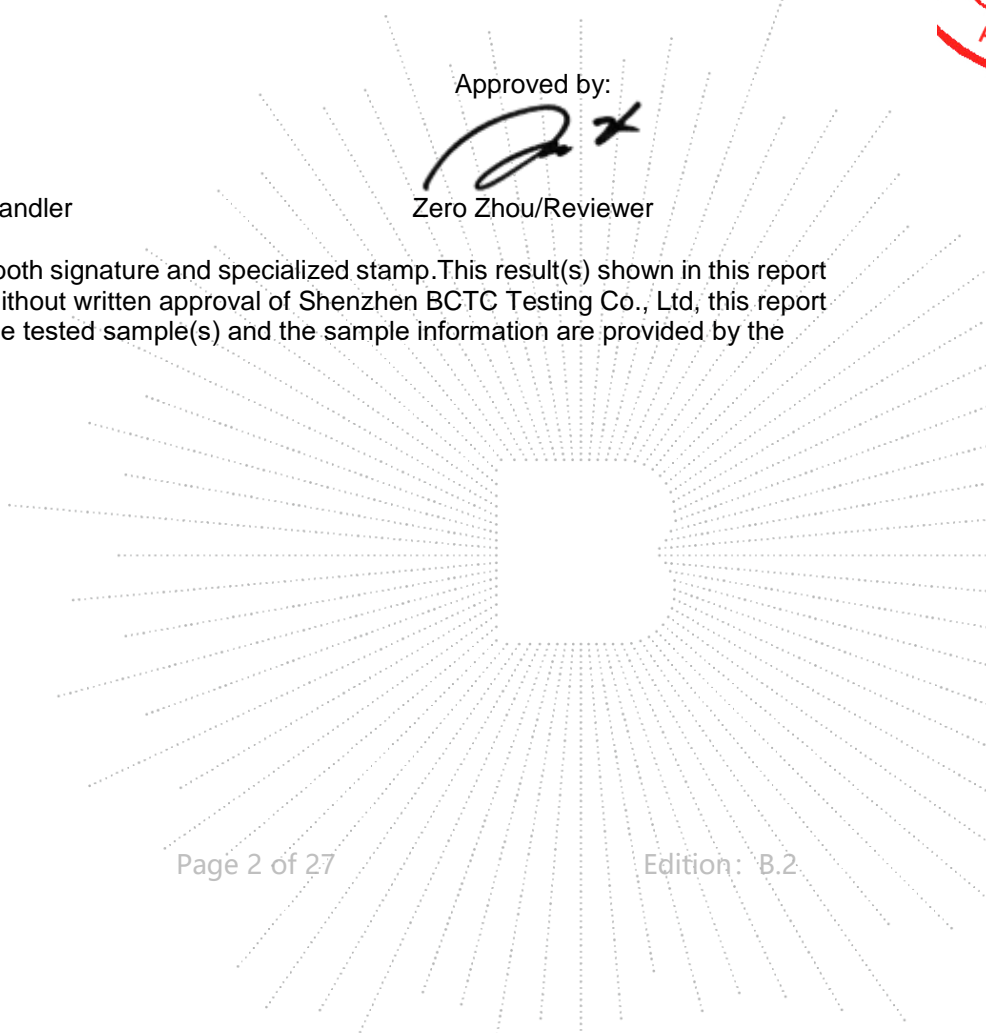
Approved by:

andler

Zero Zhou/Reviewer

oth signature and specialized stamp.This result(s) shown in this report ithout written approval of Shenzhen BCTC Testing Co., Ltd, this report e tested sample(s) and the sample information are provided by the

Page 2 of 27

Edition：B.2